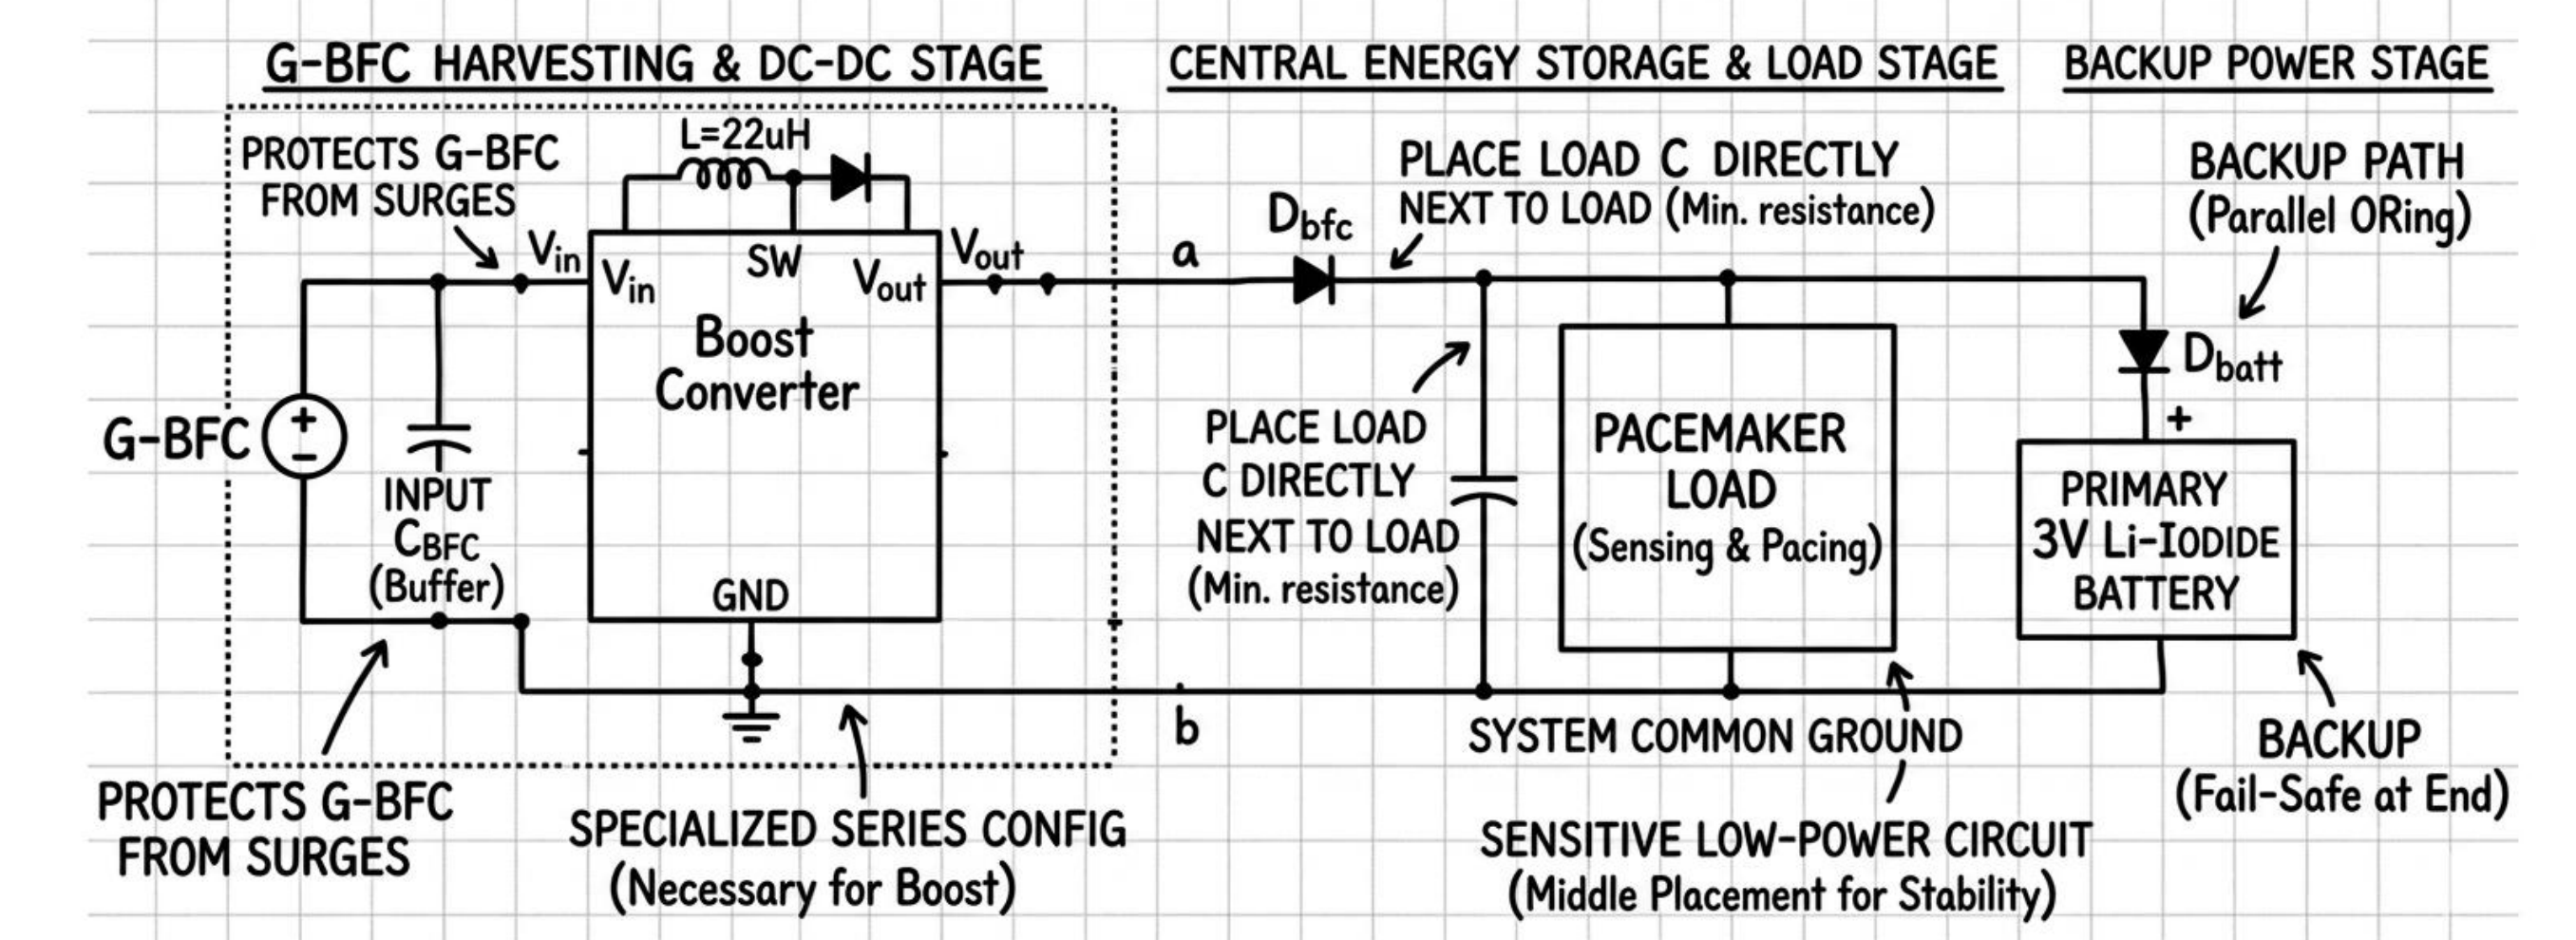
G-BFC HARVESTING & DC-DC STAGE

CENTRAL ENERGY STORAGE & LOAD STAGE

BACKUP POWER STAGE

PROTECTS G-BFC FROM SURGES

L=22uH

$V_{in}$

$V_{in}$

SW

$V_{out}$

$V_{out}$

Boost Converter

GND

G-BFC

INPUT $C_{BFC}$ (Buffer)

a

$D_{bfc}$

PLACE LOAD C DIRECTLY NEXT TO LOAD (Min. resistance)

BACKUP PATH (Parallel ORing)

$D_{batt}$

+

PLACE LOAD C DIRECTLY NEXT TO LOAD (Min. resistance)

PACEMAKER LOAD (Sensing & Pacing)

PRIMARY 3V Li-IODIDE BATTERY

b

SYSTEM COMMON GROUND

BACKUP (Fail-Safe at End)

PROTECTS G-BFC FROM SURGES

SPECIALIZED SERIES CONFIG (Necessary for Boost)

SENSITIVE LOW-POWER CIRCUIT (Middle Placement for Stability)